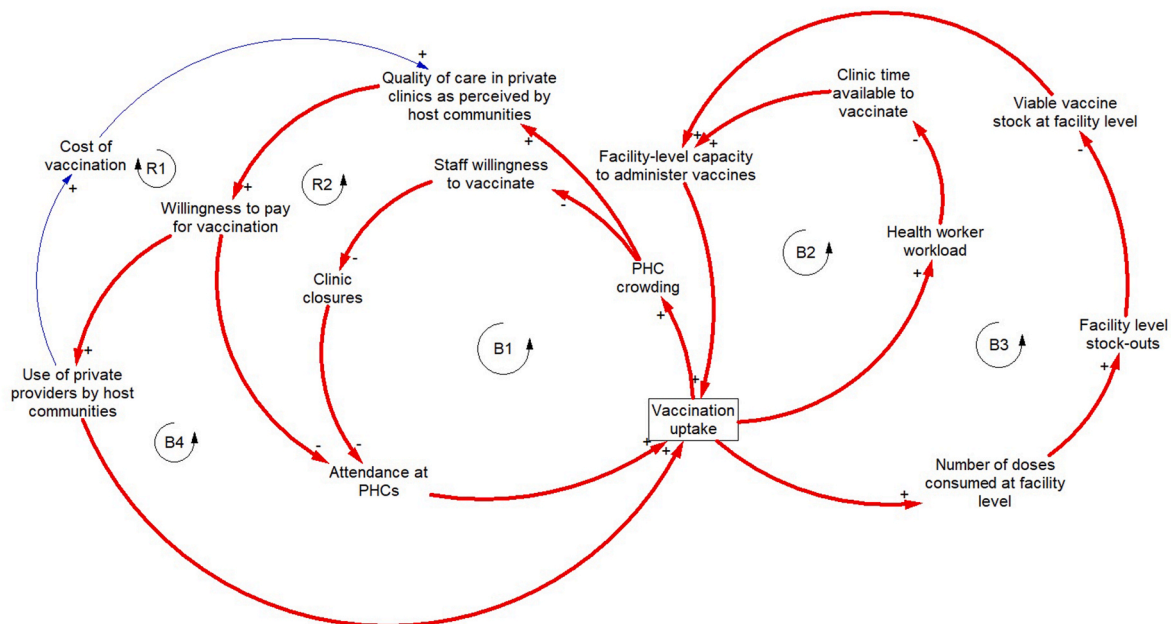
Quality of care in private clinics as perceived by host communities
+

Cost of vaccination
+
R1

Willingness to pay for vaccination
+

R2

Staff willingness to vaccinate
-

Clinic closures
-

Use of private providers by host communities
+

B1

B4

Attendance at PHCs
-
-

PHC crowding
+

Facility-level capacity to administer vaccines
+
+

Clinic time available to vaccinate
-

Viable vaccine stock at facility level
-

B2

Health worker workload
+

B3

Facility level stock-outs
+

Vaccination uptake
+
+
+

Number of doses consumed at facility level
+